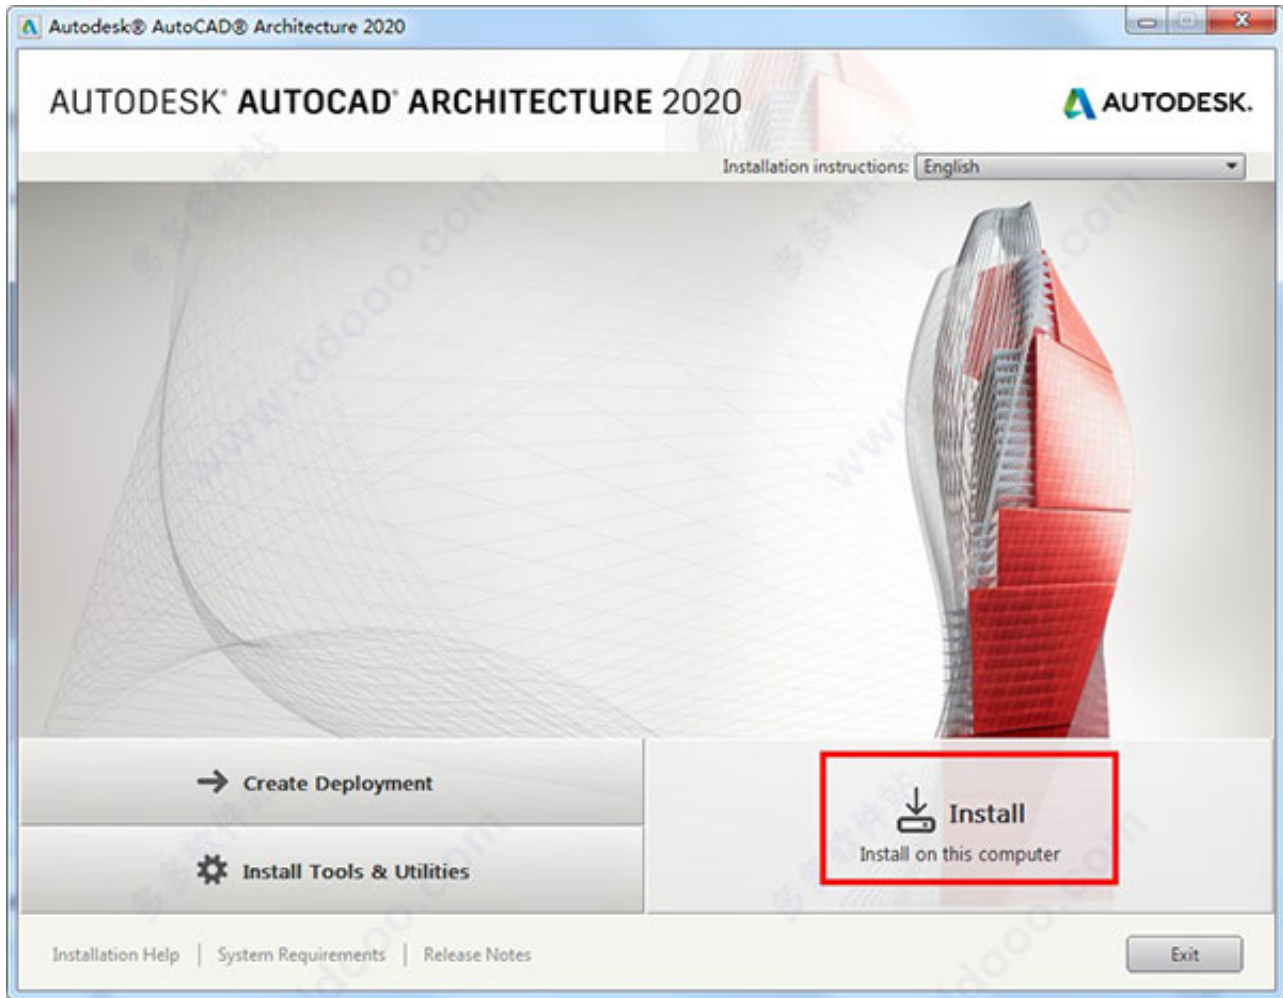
Autodesk® AutoCAD® Architecture 2020

AUTODESK® AUTOCAD® ARCHITECTURE 2020

AUTODESK.

Installation instructions: English

www.ddooo.com

多多软件站

Create Deployment

Install Tools & Utilities

Install

Install on this computer

Installation Help | System Requirements | Release Notes

Exit